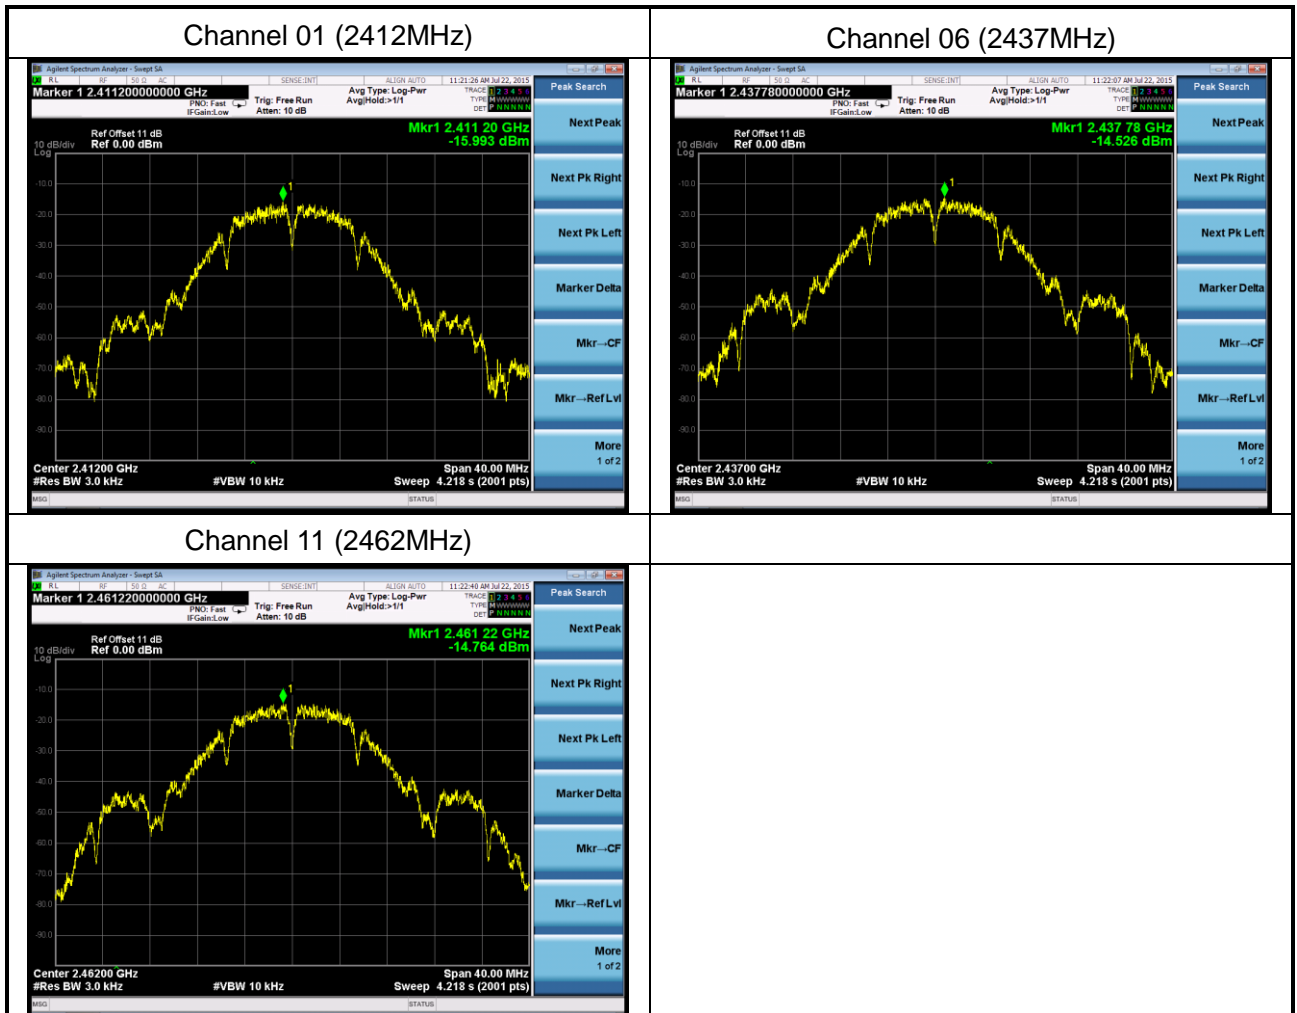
| Channel 01 (2412MHz) | Channel 06 (2437MHz) |
|---|---|
| Agilent Spectrum Analyzer - Swept SA<br>RL RF 50 Ω AC SENSE:INT ALIGN AUTO 11:21:26 AM Jul 22, 2015<br>Marker 1 2.411200000000 GHz<br>PNO: Fast IFGain:Low Trig: Free Run Atten: 10 dB Avg Type: Log-Pwr Avg\|Hold:>1/1 TRACE 1 2 3 4 5 6 TYPE M WWWWW DET P NNNNN<br>Ref Offset 11 dB<br>10 dB/div Log Ref 0.00 dBm<br>Mkr1 2.411 20 GHz -15.993 dBm<br>-10.0 -20.0 -30.0 -40.0 -50.0 -60.0 -70.0 -80.0 -90.0<br>Center 2.41200 GHz #Res BW 3.0 kHz #VBW 10 kHz Span 40.00 MHz Sweep 4.218 s (2001 pts)<br>MSG STATUS<br>Peak Search<br>Next Peak<br>Next Pk Right<br>Next Pk Left<br>Marker Delta<br>Mkr→CF<br>Mkr→Ref Lvl<br>More 1 of 2 | Agilent Spectrum Analyzer - Swept SA<br>RL RF 50 Ω AC SENSE:INT ALIGN AUTO 11:22:07 AM Jul 22, 2015<br>Marker 1 2.437780000000 GHz<br>PNO: Fast IFGain:Low Trig: Free Run Atten: 10 dB Avg Type: Log-Pwr Avg\|Hold:>1/1 TRACE 1 2 3 4 5 6 TYPE M WWWWW DET P NNNNN<br>Ref Offset 11 dB<br>10 dB/div Log Ref 0.00 dBm<br>Mkr1 2.437 78 GHz -14.526 dBm<br>-10.0 -20.0 -30.0 -40.0 -50.0 -60.0 -70.0 -80.0 -90.0<br>Center 2.43700 GHz #Res BW 3.0 kHz #VBW 10 kHz Span 40.00 MHz Sweep 4.218 s (2001 pts)<br>MSG STATUS<br>Peak Search<br>Next Peak<br>Next Pk Right<br>Next Pk Left<br>Marker Delta<br>Mkr→CF<br>Mkr→Ref Lvl<br>More 1 of 2 |
| Channel 11 (2462MHz) | |
| Agilent Spectrum Analyzer - Swept SA<br>RL RF 50 Ω AC SENSE:INT ALIGN AUTO 11:22:40 AM Jul 22, 2015<br>Marker 1 2.461220000000 GHz<br>PNO: Fast IFGain:Low Trig: Free Run Atten: 10 dB Avg Type: Log-Pwr Avg\|Hold:>1/1 TRACE 1 2 3 4 5 6 TYPE M WWWWW DET P NNNNN<br>Ref Offset 11 dB<br>10 dB/div Log Ref 0.00 dBm<br>Mkr1 2.461 22 GHz -14.764 dBm<br>-10.0 -20.0 -30.0 -40.0 -50.0 -60.0 -70.0 -80.0 -90.0<br>Center 2.46200 GHz #Res BW 3.0 kHz #VBW 10 kHz Span 40.00 MHz Sweep 4.218 s (2001 pts)<br>MSG STATUS<br>Peak Search<br>Next Peak<br>Next Pk Right<br>Next Pk Left<br>Marker Delta<br>Mkr→CF<br>Mkr→Ref Lvl<br>More 1 of 2 | |